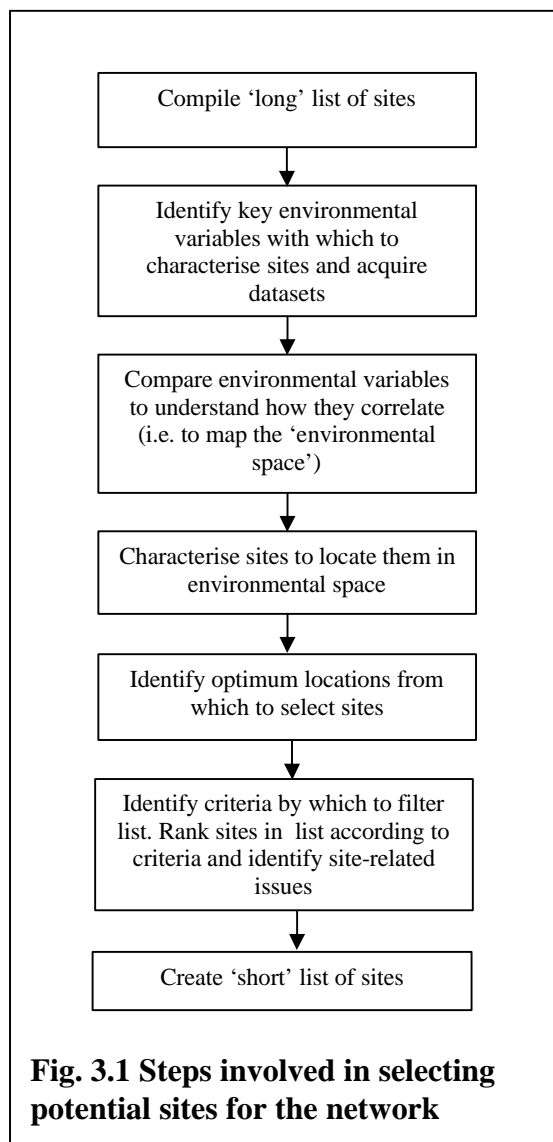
Compile 'long' list of sites

Identify key environmental variables with which to characterise sites and acquire datasets

Compare environmental variables to understand how they correlate (i.e. to map the 'environmental space')

Characterise sites to locate them in environmental space

Identify optimum locations from which to select sites

Identify criteria by which to filter list. Rank sites in list according to criteria and identify site-related issues

Create 'short' list of sites

Fig. 3.1 Steps involved in selecting potential sites for the network